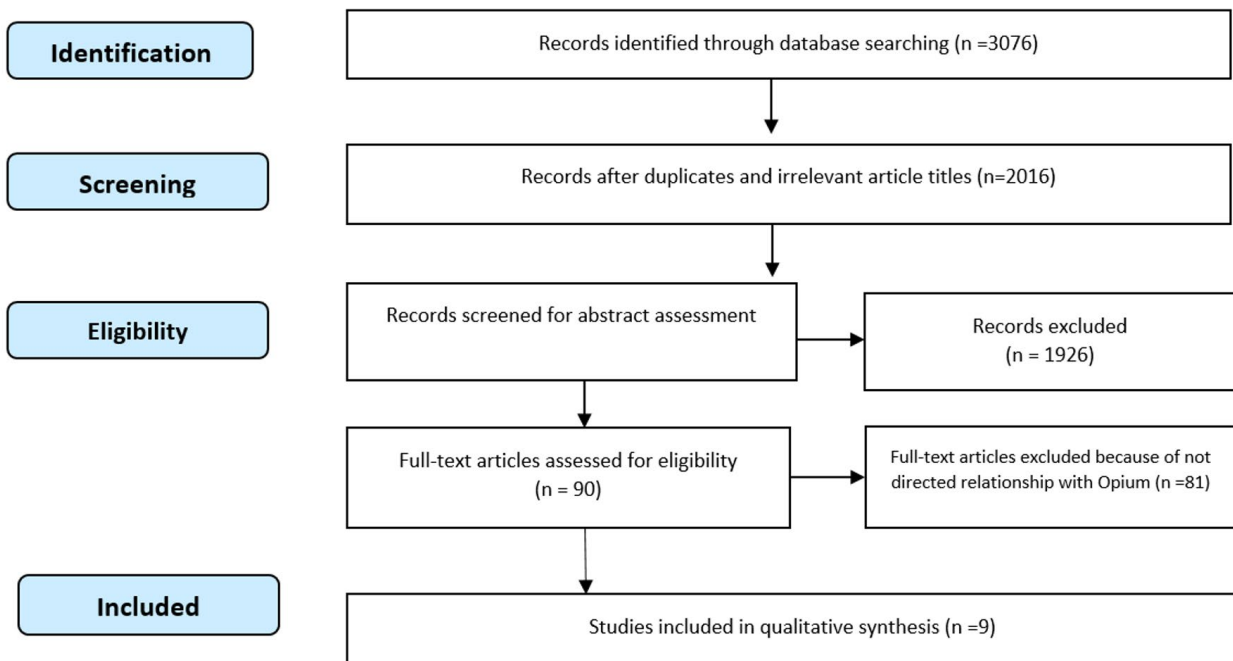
Identification

Records identified through database searching (n =3076)

Screening

Records after duplicates and irrelevant article titles (n=2016)

Eligibility

Records screened for abstract assessment

Records excluded
(n = 1926)

Full-text articles assessed for eligibility
(n = 90)

Full-text articles excluded because of not directed relationship with Opium (n =81)

Included

Studies included in qualitative synthesis (n =9)